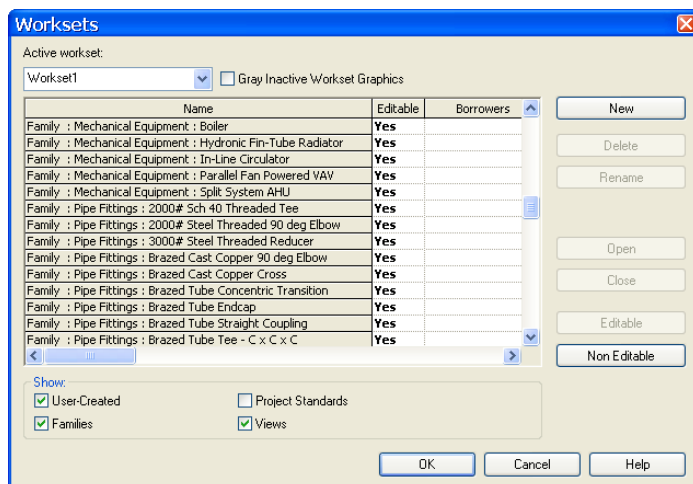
Worksets

Active workset:

Workset1

Gray Inactive Workset Graphics

| Name | Editable | Borrowers |
|---|---|---|
| Family : Mechanical Equipment : Boiler | Yes | |
| Family : Mechanical Equipment : Hydronic Fin-Tube Radiator | Yes | |
| Family : Mechanical Equipment : In-Line Circulator | Yes | |
| Family : Mechanical Equipment : Parallel Fan Powered VAV | Yes | |
| Family : Mechanical Equipment : Split System AHU | Yes | |
| Family : Pipe Fittings : 2000# Sch 40 Threaded Tee | Yes | |
| Family : Pipe Fittings : 2000# Steel Threaded 90 deg Elbow | Yes | |
| Family : Pipe Fittings : 3000# Steel Threaded Reducer | Yes | |
| Family : Pipe Fittings : Brazed Cast Copper 90 deg Elbow | Yes | |
| Family : Pipe Fittings : Brazed Cast Copper Cross | Yes | |
| Family : Pipe Fittings : Brazed Tube Concentric Transition | Yes | |
| Family : Pipe Fittings : Brazed Tube Endcap | Yes | |
| Family : Pipe Fittings : Brazed Tube Straight Coupling | Yes | |
| Family : Pipe Fittings : Brazed Tube Tee - C x C x C | Yes | |

New
Delete
Rename
Open
Close
Editable
Non Editable

Show:
User-Created
Project Standards
Families
Views

OK
Cancel
Help